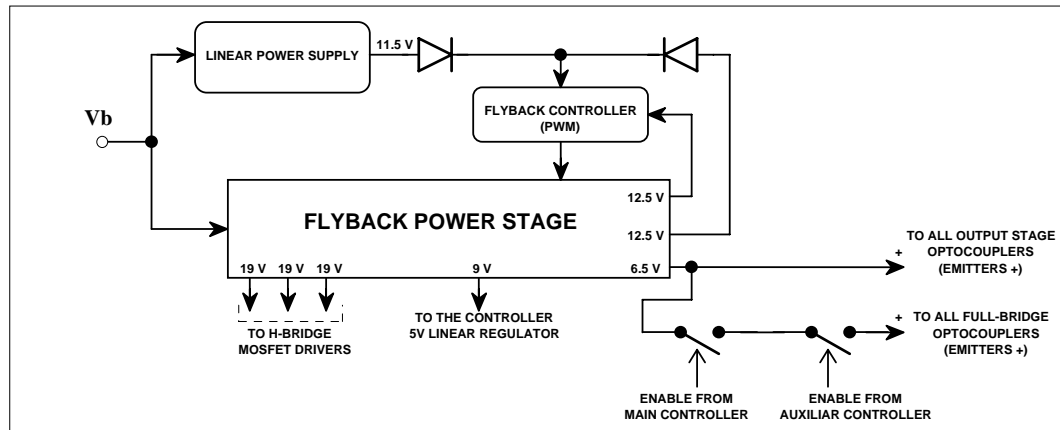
LINEAR POWER SUPPLY

11.5 V

Vb

FLYBACK CONTROLLER (PWM)

FLYBACK POWER STAGE

12.5 V

12.5 V

19 V 19 V 19 V

9 V

6.5 V

+ TO ALL OUTPUT STAGE OPTOCOUPLERS (EMITTERS +)

+ TO ALL FULL-BRIDGE OPTOCOUPLERS (EMITTERS +)

TO H-BRIDGE MOSFET DRIVERS

TO THE CONTROLLER 5V LINEAR REGULATOR

ENABLE FROM MAIN CONTROLLER

ENABLE FROM AUXILIAR CONTROLLER